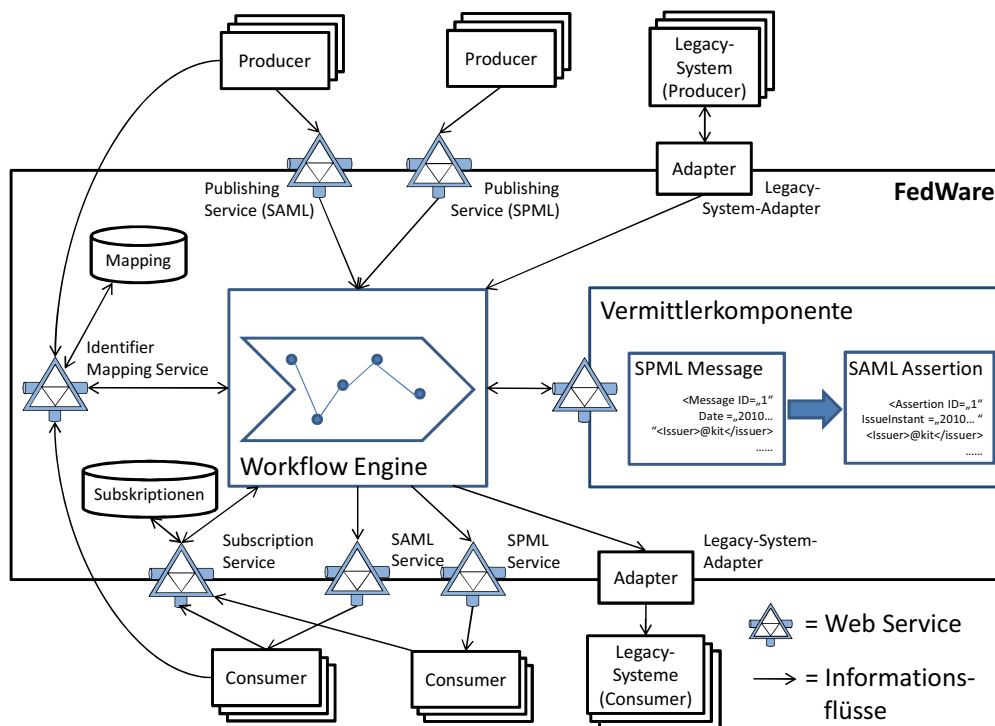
Producer

Producer

Legacy-System (Producer)

Adapter

Publishing Service (SAML)

Publishing Service (SPML)

Legacy-System-Adapter

FedWare

Mapping

Identifier Mapping Service

Vermittlerkomponente

SPML Message

<Message ID=„1“ Date =„2010… “<Issuer>@kit</issuer> ……

SAML Assertion

<Assertion ID=„1“ IssueInstant =„2010… “ <Issuer>@kit</issuer> ……

Workflow Engine

Subskriptionen

Subscription Service

SAML Service

SPML Service

Adapter

Legacy-System-Adapter

= Web Service

Consumer

Consumer

Legacy-Systeme (Consumer)

= Informationsflüsse